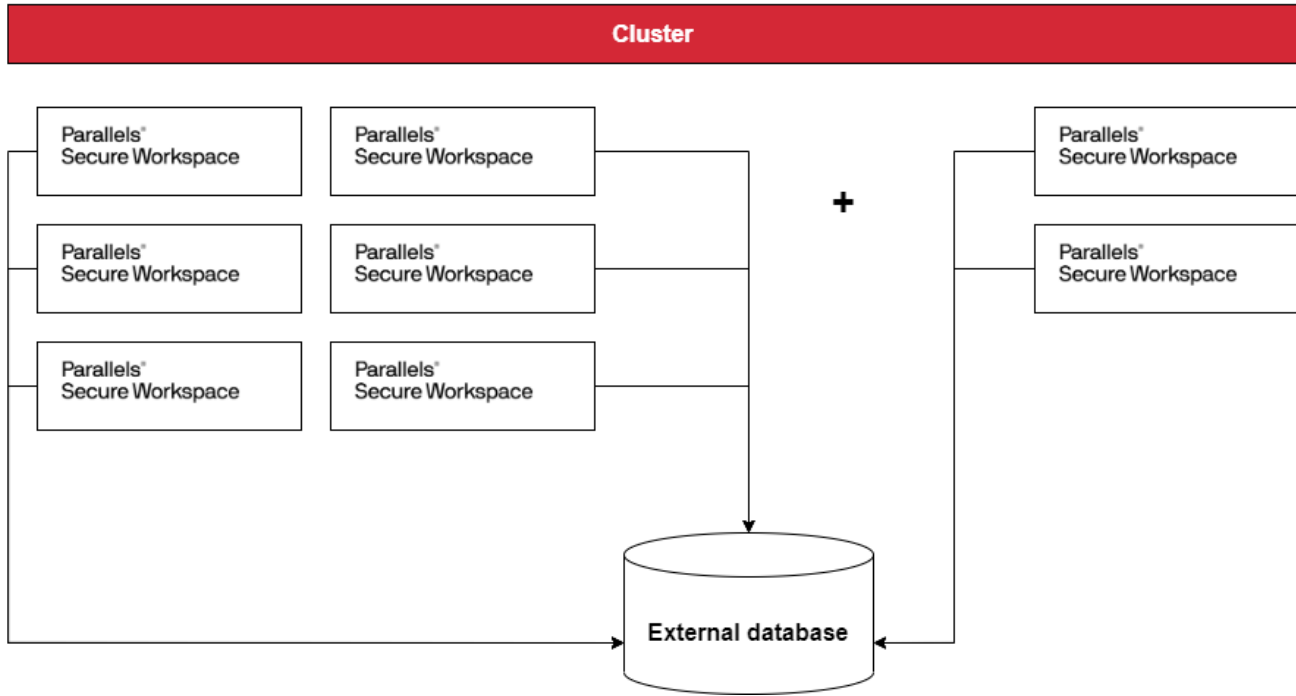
Cluster

Parallels® Secure Workspace

Parallels® Secure Workspace

Parallels® Secure Workspace

Parallels® Secure Workspace

Parallels® Secure Workspace

Parallels® Secure Workspace

+

Parallels® Secure Workspace

Parallels® Secure Workspace

External database